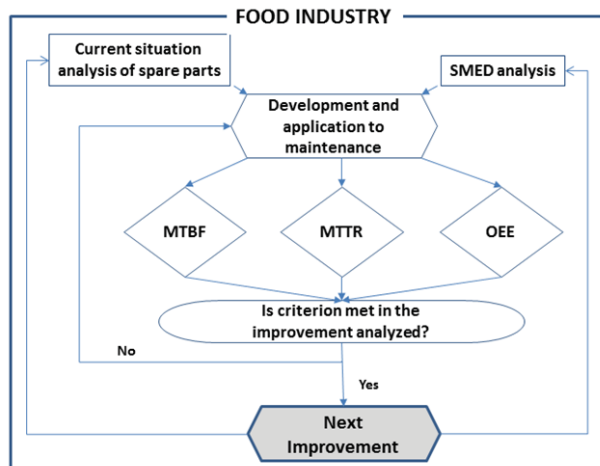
FOOD INDUSTRY

Current situation analysis of spare parts

SMED analysis

Development and application to maintenance

MTBF

MTTR

OEE

Is criterion met in the improvement analyzed?

No

Yes

Next Improvement